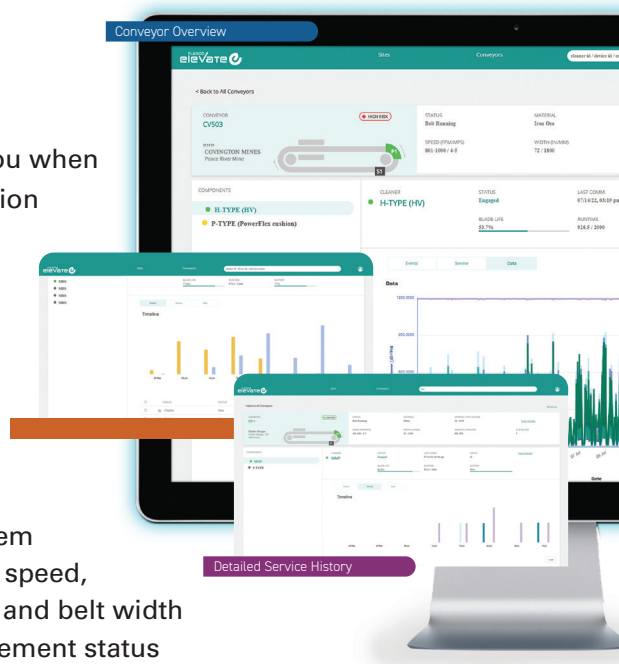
Conveyor Overview

ou when
ion

FLEXCO
elevate

Sites

Conveyors

< Back to All Conveyors

CONVEYOR
CV503

HIGH RISK

SHIP
COVINGTON MINES
Peace River Mine

S1

STATUS
Belt Running

MATERIAL
Iron Ore

SPEED (FPM/MPS)
801-1000 / 4-5

WIDTH (IN/MM)
72 / 1800

COMPONENTS

H-TYPE (HV)

P-TYPE (PowerFlex cushion)

CLEANER
H-TYPE (HV)

STATUS
Engaged

LAST COMM.
07/14/22, 03:10 pm

BLADE LIFE
53.7%

RUNTIME
916.5 / 2000

Events

Service

Data

Data

1200.0000

900.0000

600.0000

Date

Timeline

< Back to All Conveyors

Timeline

em
speed,
and belt width
ement status

Detailed Service History